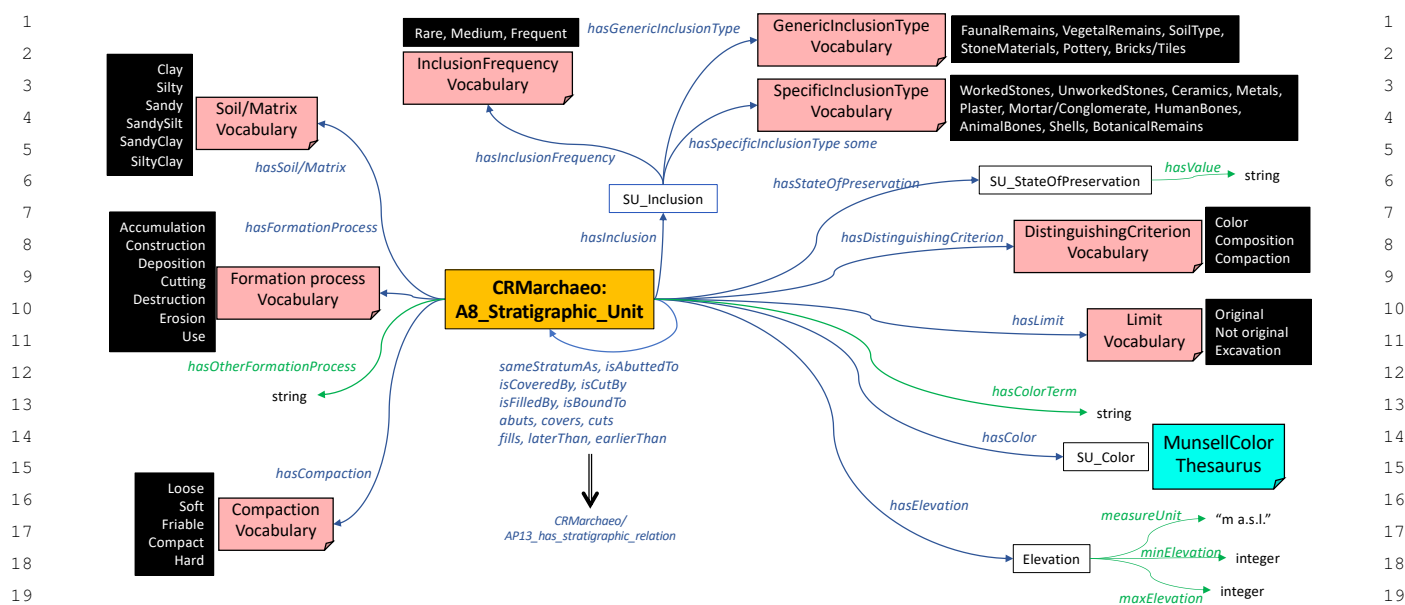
1
2
3
4
5
6
7
8
9
10
11
12
13
14
15
16
17
18
19

Rare, Medium, Frequent

InclusionFrequency Vocabulary

hasGenericInclusionType

GenericInclusionType Vocabulary

FaunalRemains, VegetalRemains, SoilType, StoneMaterials, Pottery, Bricks/Tiles

SpecificInclusionType Vocabulary

WorkedStones, UnworkedStones, Ceramics, Metals, Plaster, Mortar/Conglomerate, HumanBones, AnimalBones, Shells, BotanicalRemains

hasSpecificInclusionType some

Clay
Silty
Sandy
SandySilt
SandyClay
SiltyClay

Soil/Matrix Vocabulary

hasSoil/Matrix

hasInclusionFrequency

SU_Inclusion

hasStateOfPreservation

SU_StateOfPreservation

hasValue

string

hasFormationProcess

Accumulation
Construction
Deposition
Cutting
Destruction
Erosion
Use

Formation process Vocabulary

hasInclusion

hasDistinguishingCriterion

DistinguishingCriterion Vocabulary

Color
Composition
Compaction

CRMarchaeo: A8_Stratigraphic_Unit

hasLimit

Limit Vocabulary

Original
Not original
Excavation

hasOtherFormationProcess

string

sameStratumAs, isAbuttedTo
isCoveredBy, isCutBy
isFilledBy, isBoundTo
abuts, covers, cuts
fills, laterThan, earlierThan

hasColorTerm

string

hasColor

SU_Color

MunsellColor Thesaurus

hasCompaction

Loose
Soft
Friable
Compact
Hard

Compaction Vocabulary

CRMarchaeo/ AP13_has_stratigraphic_relation

hasElevation

measureUnit

"m a.s.l."

Elevation

minElevation

integer

maxElevation

integer

1
2
3
4
5
6
7
8
9
10
11
12
13
14
15
16
17
18
19